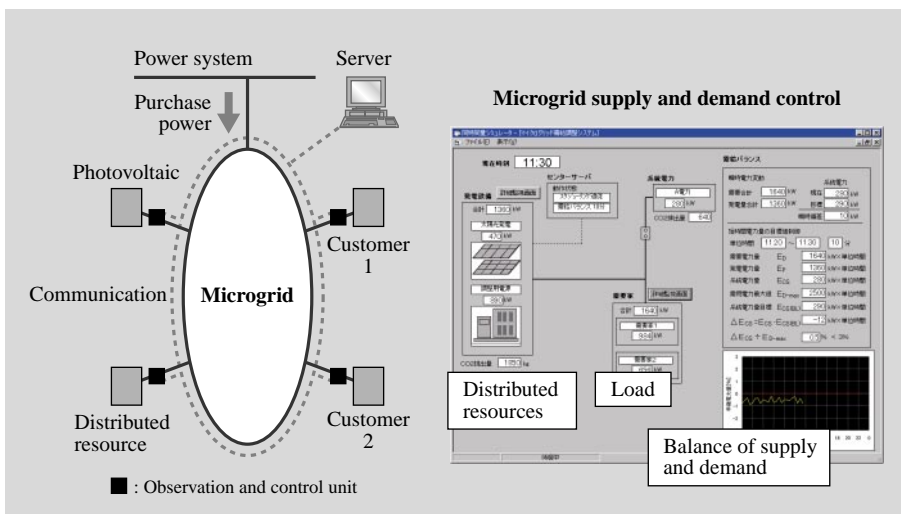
Power system

Server

Purchase power

Photovoltaic

Customer 1

Communication

Microgrid

Distributed resource

Customer 2

■ : Observation and control unit

Microgrid supply and demand control

現在時刻 11:30

Distributed resources

Load

Balance of supply and demand